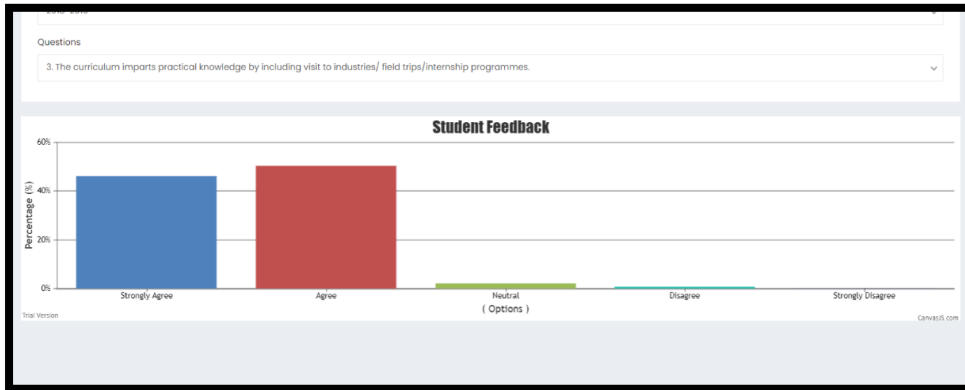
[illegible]

Questions

3. The curriculum imparts practical knowledge by including visit to industries/ field trips/internship programmes.

Student Feedback

60%
40%
20%
0%

Percentage (%)

Strongly Agree
Agree
Neutral
Disagree
Strongly Disagree

( Options )

Trial Version

CanvasJS.com